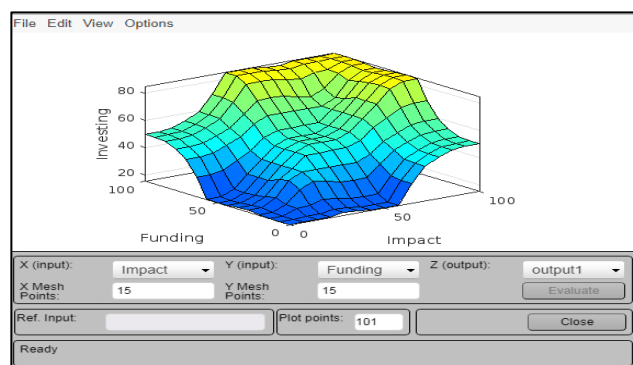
File Edit View Options

80
60
40
20
Investing
100
50
0
Funding
0
50
100
Impact

X (input): Impact
Y (input): Funding
Z (output): output1
X Mesh Points: 15
Y Mesh Points: 15
Evaluate
Ref. Input:
Plot points: 101
Close
Ready